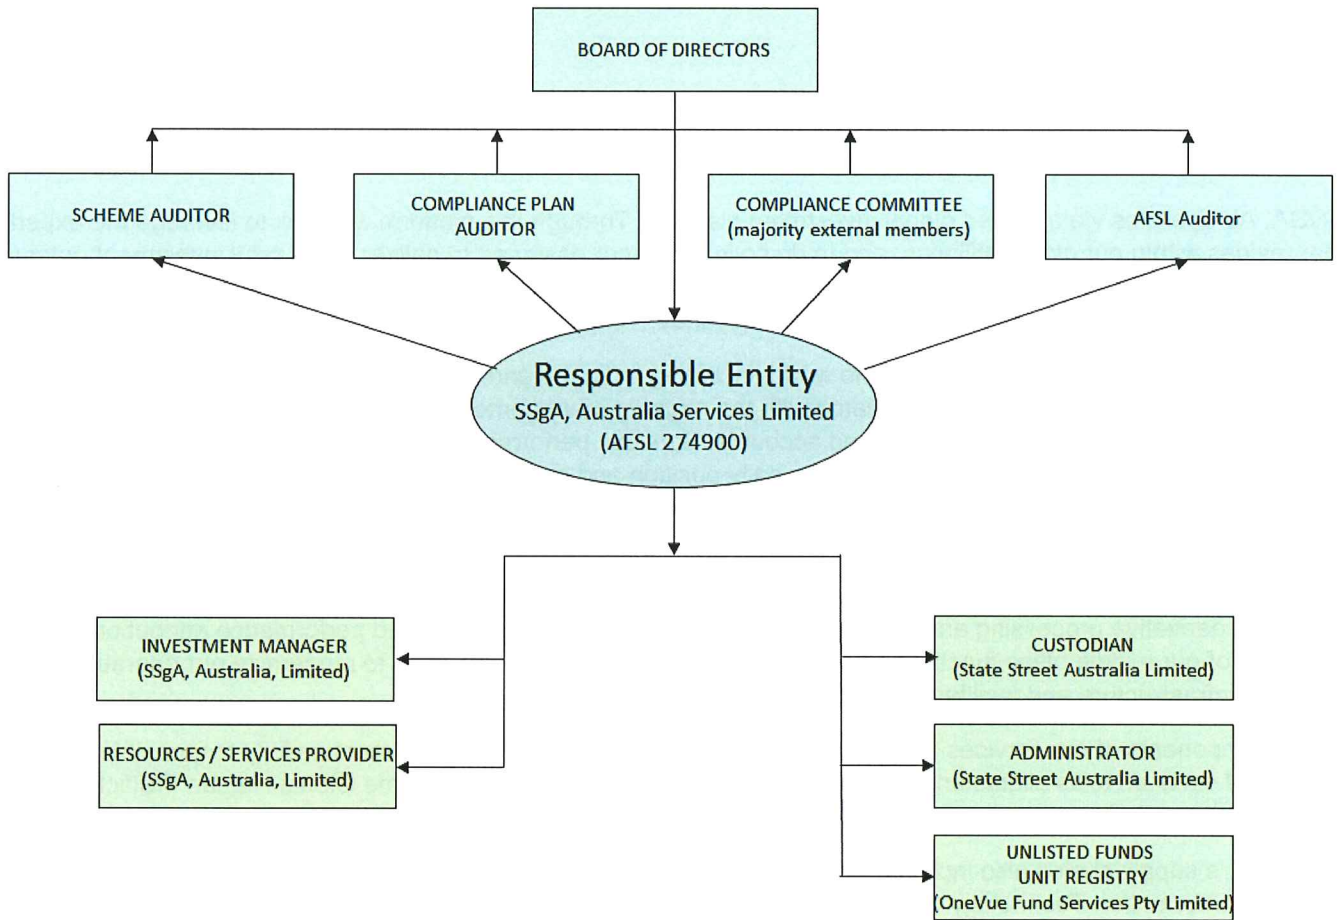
BOARD OF DIRECTORS

SCHEME AUDITOR

COMPLIANCE PLAN AUDITOR

COMPLIANCE COMMITTEE (majority external members)

AFSL Auditor

Responsible Entity
SSgA, Australia Services Limited
(AFSL 274900)

INVESTMENT MANAGER (SSgA, Australia, Limited)

RESOURCES / SERVICES PROVIDER (SSgA, Australia, Limited)

CUSTODIAN (State Street Australia Limited)

ADMINISTRATOR (State Street Australia Limited)

UNLISTED FUNDS UNIT REGISTRY (OneVue Fund Services Pty Limited)